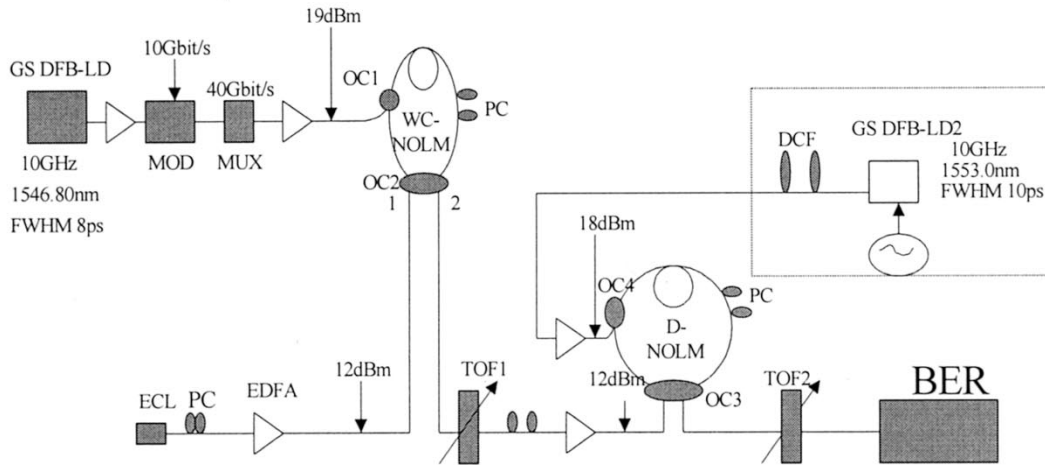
19dBm

10Gbit/s

GS DFB-LD

40Gbit/s

OC1

PC

WC-NOLM

10GHz

MOD

MUX

1546.80nm

FWHM 8ps

OC2

1

2

DCF

GS DFB-LD2

10GHz

1553.0nm

FWHM 10ps

18dBm

OC4

PC

D-NOLM

12dBm

TOF1

12dBm

OC3

TOF2

BER

ECL

PC

EDFA